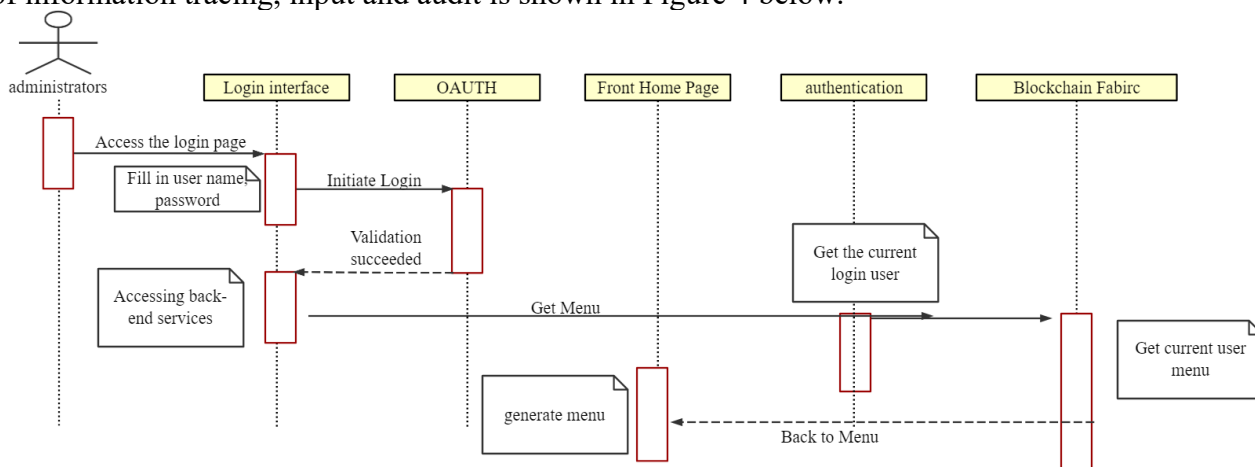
of information tracing, input and audit is shown in Figure 4 below.

administrators

Login interface

OAUTH

Front Home Page

authentication

Blockchain Fabirc

Access the login page

Fill in user name, password

Initiate Login

Validation succeeded

Get the current login user

Accessing back-end services

Get Menu

Get current user menu

generate menu

Back to Menu